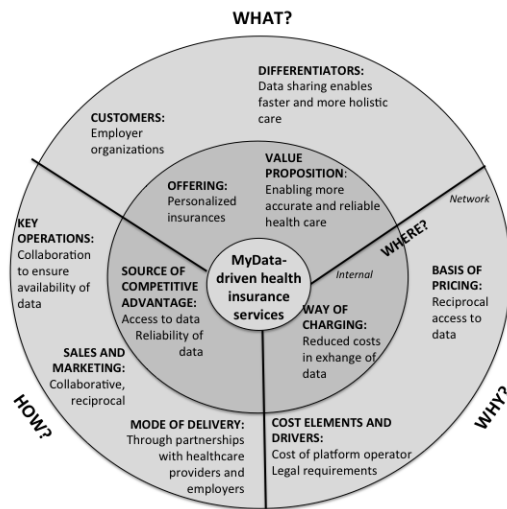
WHAT?

DIFFERENTIATORS:
Data sharing enables faster and more holistic care

CUSTOMERS:
Employer organizations

VALUE PROPOSITION:
Enabling more accurate and reliable health care

OFFERING:
Personalized insurances

Network

KEY OPERATIONS:
Collaboration to ensure availability of data

WHERE?

MyData-driven health insurance services

Internal

SOURCE OF COMPETITIVE ADVANTAGE:
Access to data
Reliability of data

BASIS OF PRICING:
Reciprocal access to data

WAY OF CHARGING:
Reduced costs in exhange of data

SALES AND MARKETING:
Collaborative, reciprocal

HOW?

WHY?

MODE OF DELIVERY:
Through partnerships with healthcare providers and employers

COST ELEMENTS AND DRIVERS:
Cost of platform operator
Legal requirements